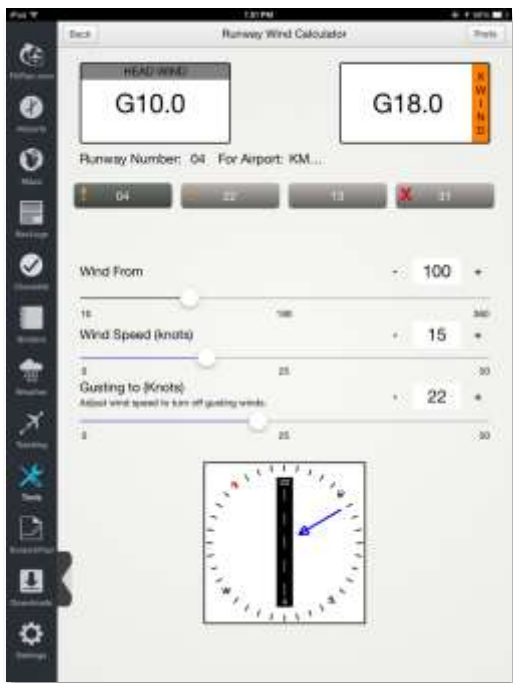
iPad

1:51 PM

Back

Runway Wind Calculator

Prefs

HEAD WIND

G10.0

G18.0

X WIND

Runway Number: 04 For Airport: KM...

04

22

13

31

Wind From

100

10

180

360

Wind Speed (knots)

15

0

25

50

Gusting to (Knots)

Adjust wind speed to turn off gusting winds.

22

0

25

50

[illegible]

Airports

Maps

Nexrad

Checklist

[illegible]

Weather

Tracking

Tools

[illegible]

Downloads

Settings